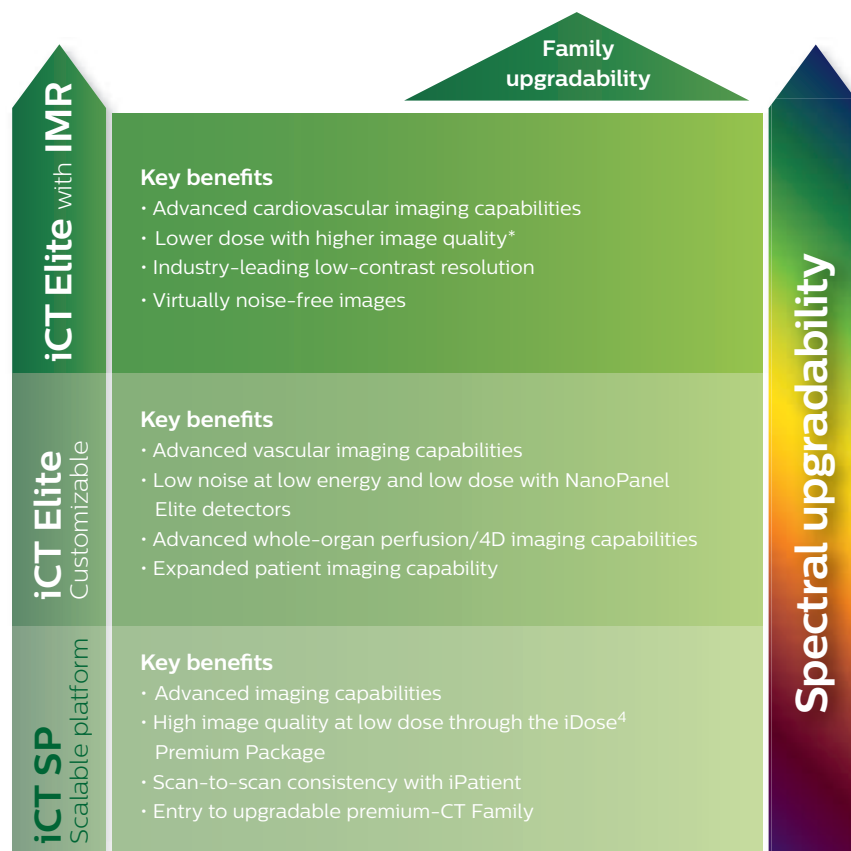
Family upgradability

iCT Elite with IMR

Key benefits
• Advanced cardiovascular imaging capabilities
• Lower dose with higher image quality*
• Industry-leading low-contrast resolution
• Virtually noise-free images

iCT Elite
Customizable

Key benefits
• Advanced vascular imaging capabilities
• Low noise at low energy and low dose with NanoPanel Elite detectors
• Advanced whole-organ perfusion/4D imaging capabilities
• Expanded patient imaging capability

iCT SP
Scalable platform

Key benefits
• Advanced imaging capabilities
• High image quality at low dose through the iDose$^4$ Premium Package
• Scan-to-scan consistency with iPatient
• Entry to upgradable premium-CT Family

Spectral upgradability